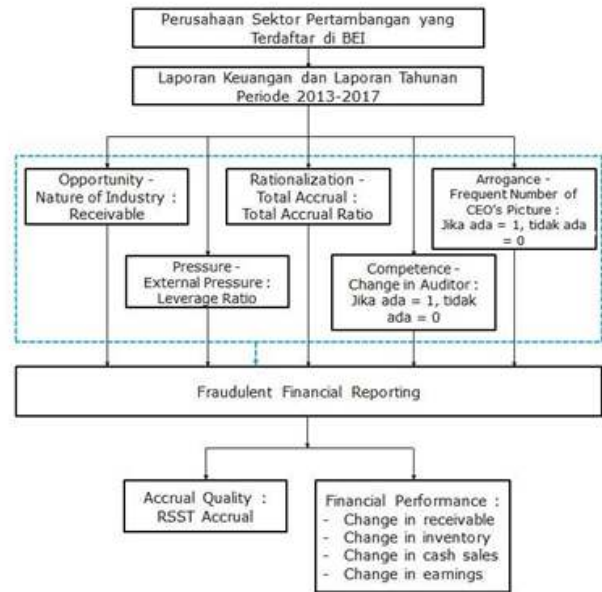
Perusahaan Sektor Pertambangan yang Terdaftar di BEI

Laporan Keuangan dan Laporan Tahunan Periode 2013-2017

Opportunity - Nature of Industry : Receivable

Rationalization - Total Accrual : Total Accrual Ratio

Arrogance - Frequent Number of CEO's Picture : Jika ada = 1, tidak ada = 0

Pressure - External Pressure : Leverage Ratio

Competence - Change in Auditor : Jika ada = 1, tidak ada = 0

Fraudulent Financial Reporting

Accrual Quality : RSST Accrual

Financial Performance :
- Change in receivable
- Change in inventory
- Change in cash sales
- Change in earnings